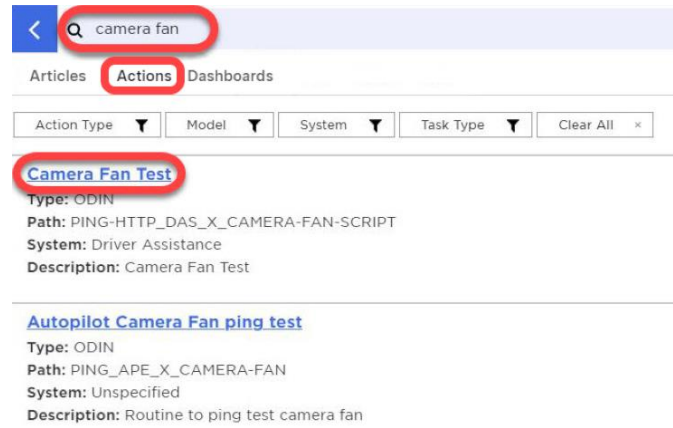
camera fan

Articles Actions Dashboards

Action Type Model System Task Type Clear All ×

Camera Fan Test
Type: ODIN
Path: PING-HTTP_DAS_X_CAMERA-FAN-SCRIPT
System: Driver Assistance
Description: Camera Fan Test

Autopilot Camera Fan ping test
Type: ODIN
Path: PING_APE_X_CAMERA-FAN
System: Unspecified
Description: Routine to ping test camera fan